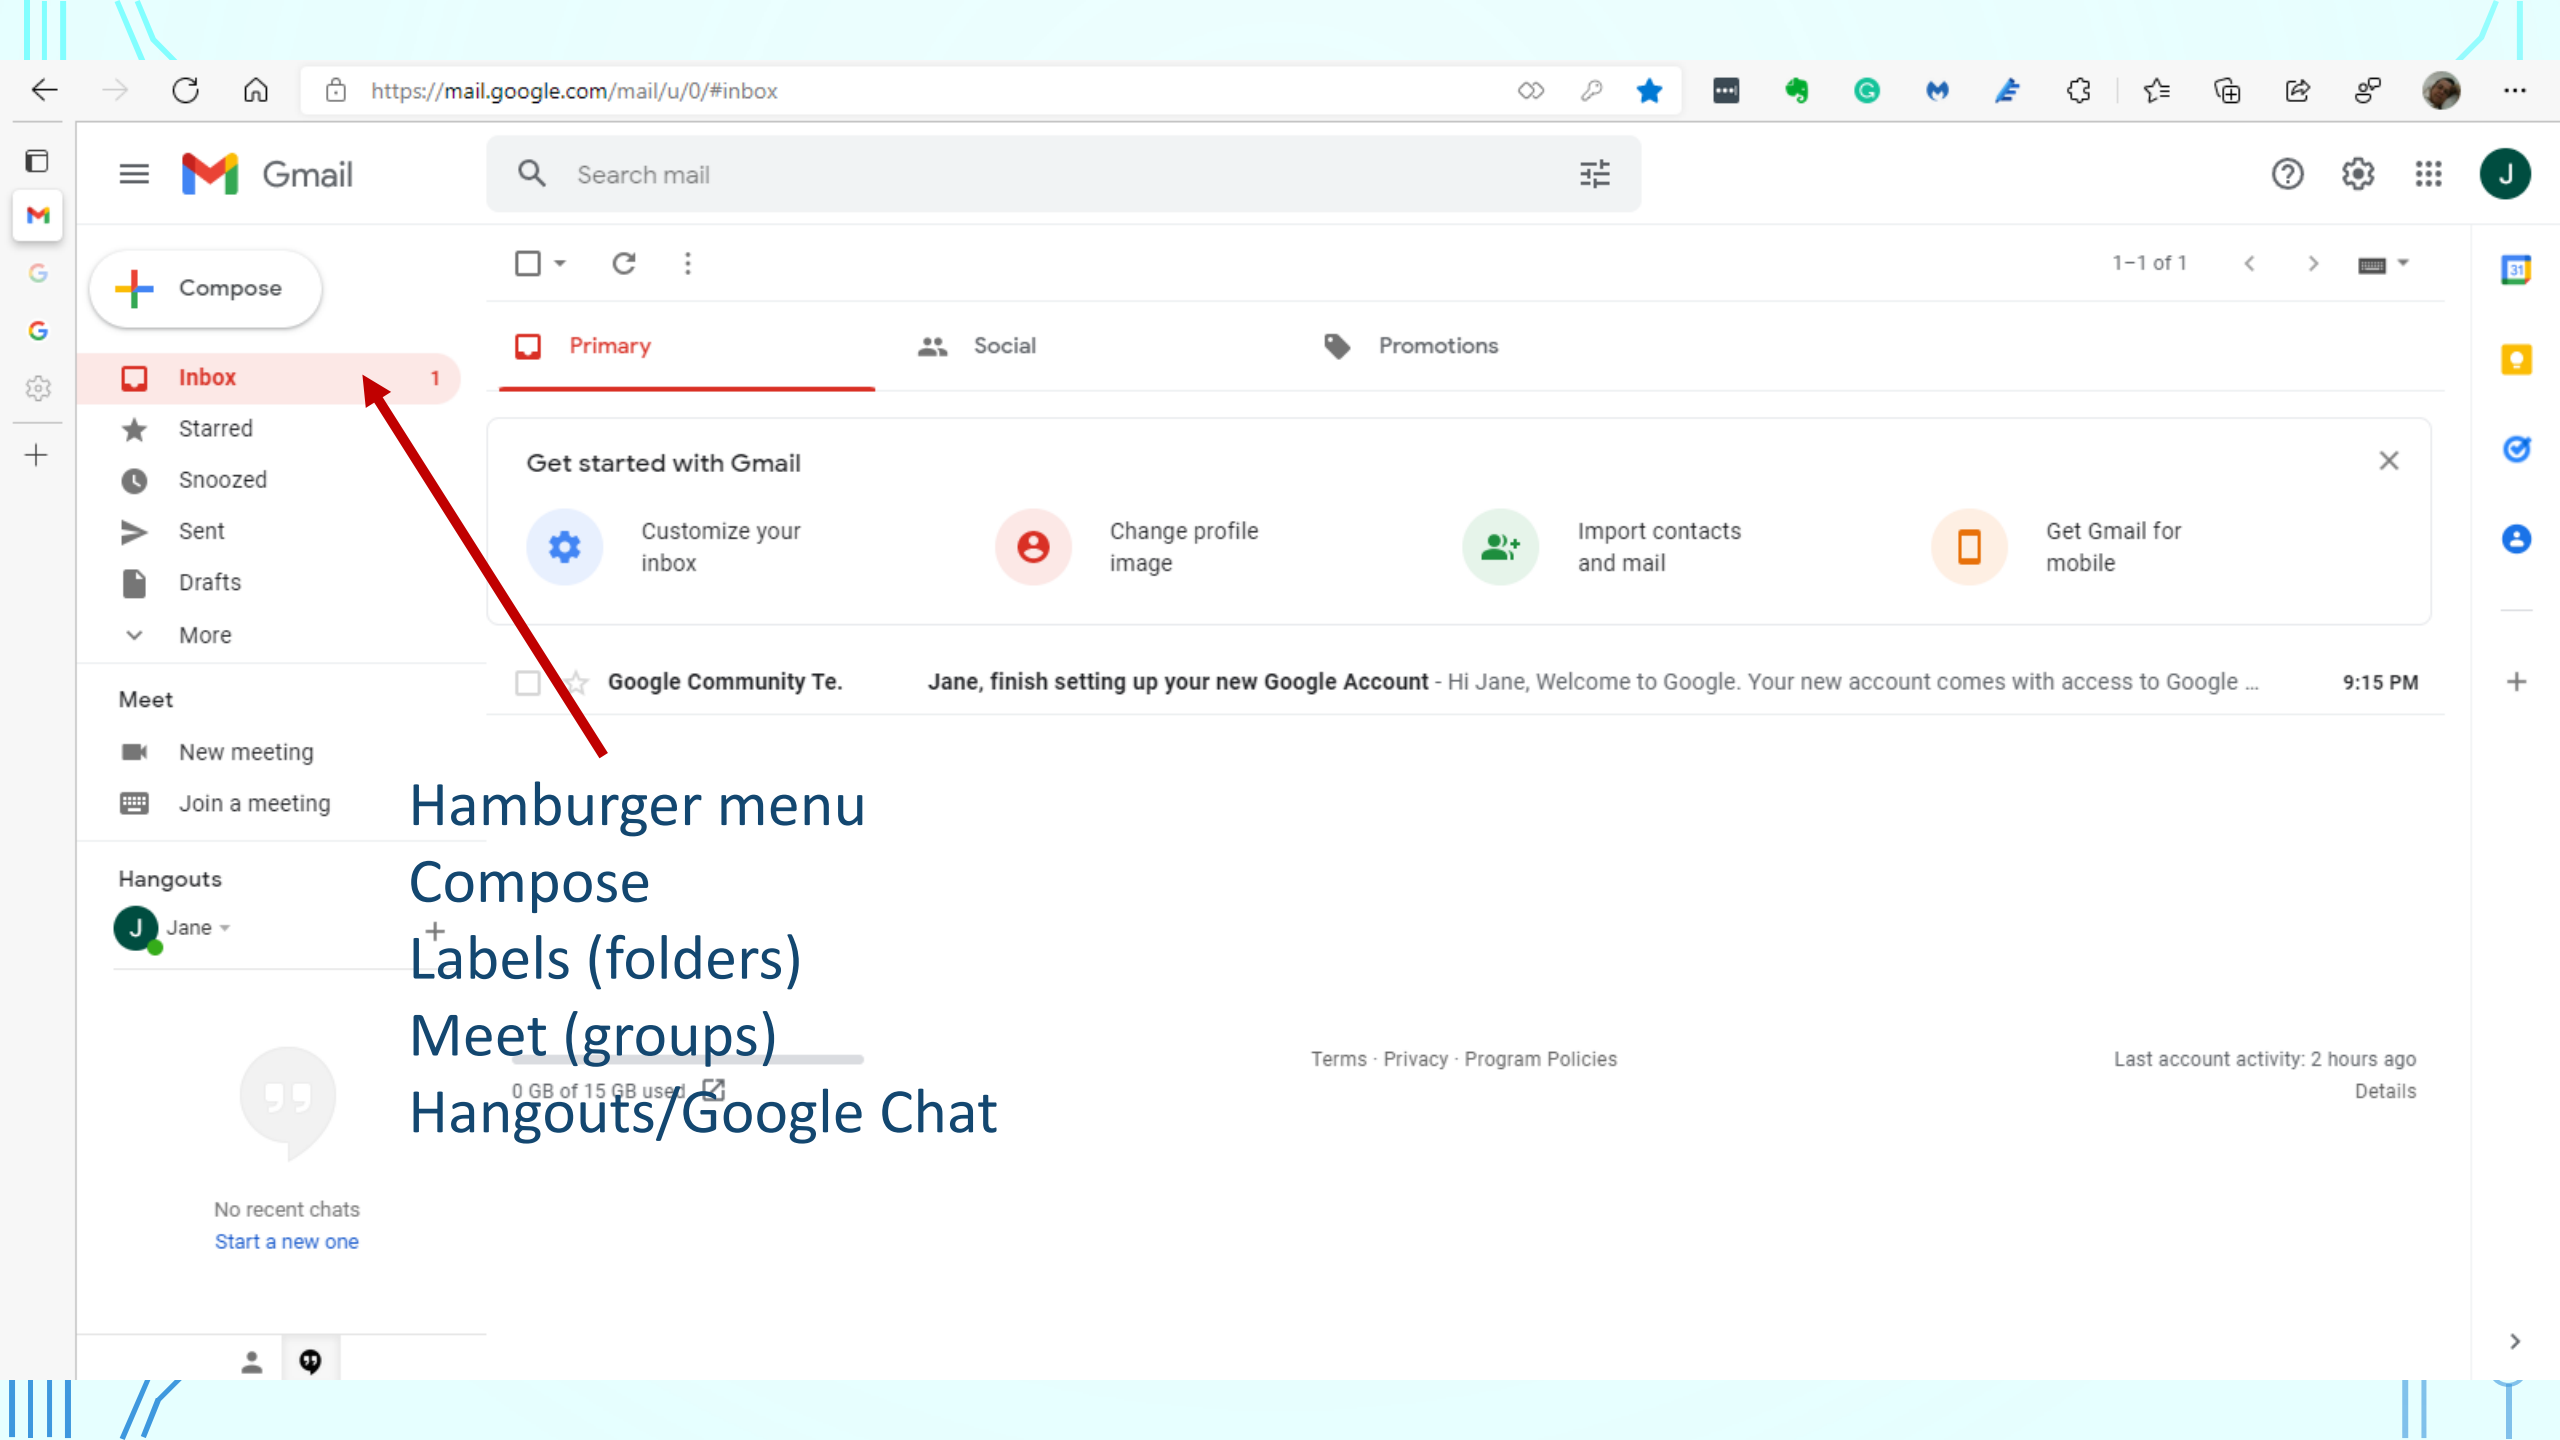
https://mail.google.com/mail/u/0/#inbox

Gmail

Search mail

J

Compose

Inbox 1
Starred
Snoozed
Sent
Drafts
More

Meet
New meeting
Join a meeting

Hangouts
J Jane

No recent chats
Start a new one

1–1 of 1

Primary
Social
Promotions

Get started with Gmail

Customize your inbox
Change profile image
Import contacts and mail
Get Gmail for mobile

Google Community Te. Jane, finish setting up your new Google Account - Hi Jane, Welcome to Google. Your new account comes with access to Google ... 9:15 PM

Hamburger menu
Compose
Labels (folders)
Meet (groups)
Hangouts/Google Chat

0 GB of 15 GB used

Terms · Privacy · Program Policies

Last account activity: 2 hours ago
Details